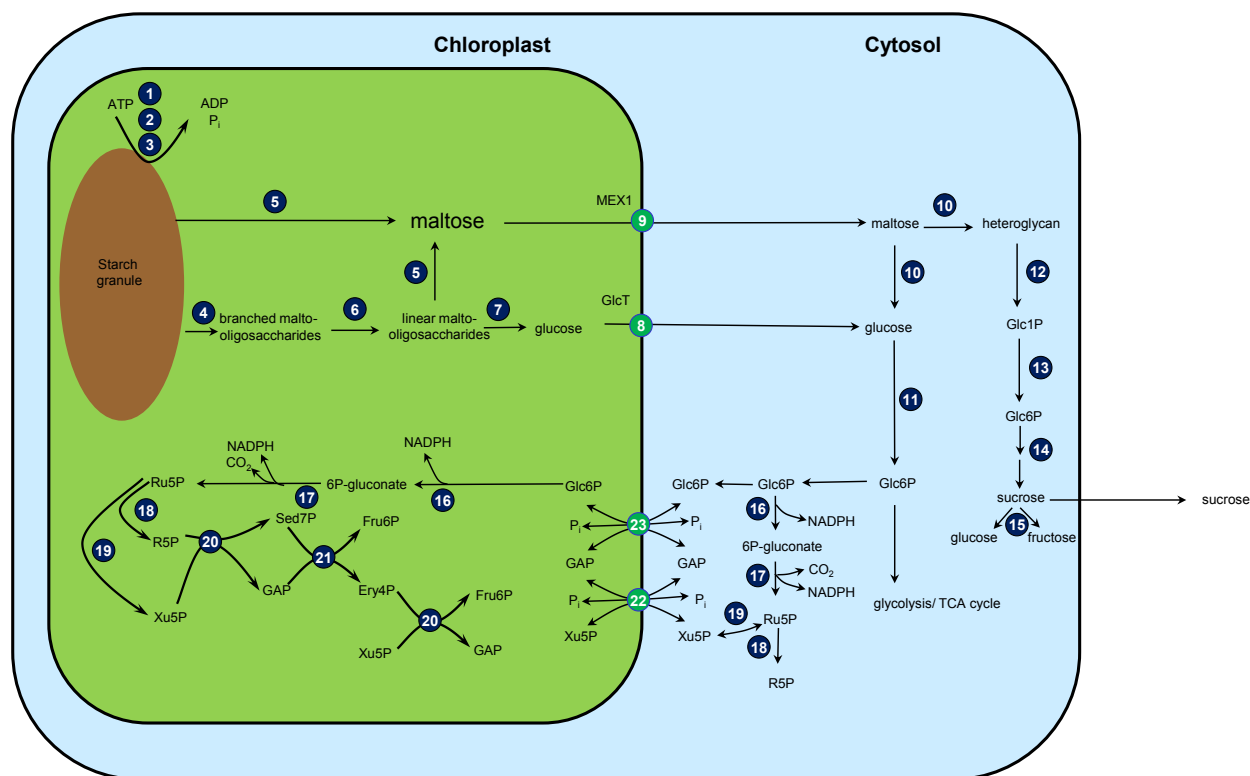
Chloroplast

Cytosol

ATP 1 2 3 ADP $P_i$

Starch granule

5 maltose

MEX1 9

10 maltose heteroglycan

5

4 branched malto-oligosaccharides 6 linear malto-oligosaccharides 7 glucose

GlcT 8

10 glucose

12 Glc1P

13 Glc6P

11

14

NADPH $CO_2$ NADPH

Ru5P 6P-gluconate 16 Glc6P

17

18

R5P 20 Sed7P

19

21 Fru6P

GAP Ery4P

Xu5P 20 Fru6P

Xu5P GAP

23 $P_i$ $P_i$ GAP GAP

22 $P_i$ $P_i$ Xu5P

Glc6P Glc6P Glc6P

16 NADPH

6P-gluconate

17 $CO_2$ NADPH

19 Ru5P Xu5P

18 R5P

glycolysis/ TCA cycle

sucrose sucrose

15 glucose fructose